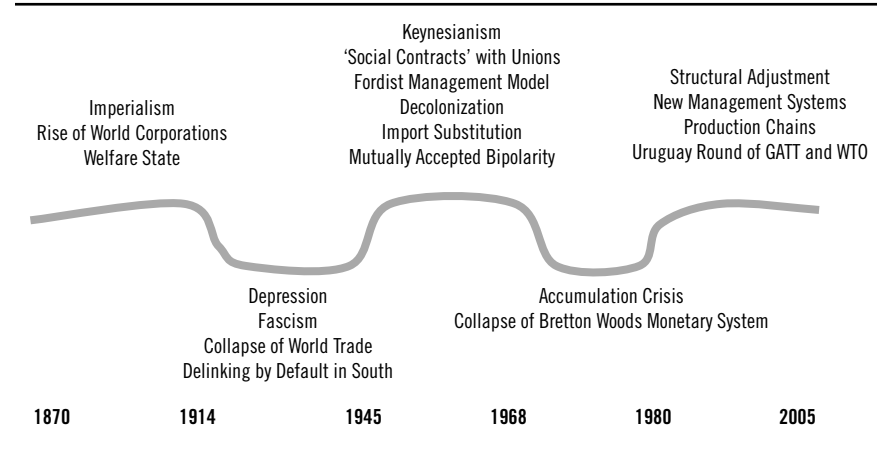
Imperialism
Rise of World Corporations
Welfare State

Keynesianism
'Social Contracts' with Unions
Fordist Management Model
Decolonization
Import Substitution
Mutually Accepted Bipolarity

Structural Adjustment
New Management Systems
Production Chains
Uruguay Round of GATT and WTO

Depression
Fascism
Collapse of World Trade
Delinking by Default in South

Accumulation Crisis
Collapse of Bretton Woods Monetary System

1870 1914 1945 1968 1980 2005